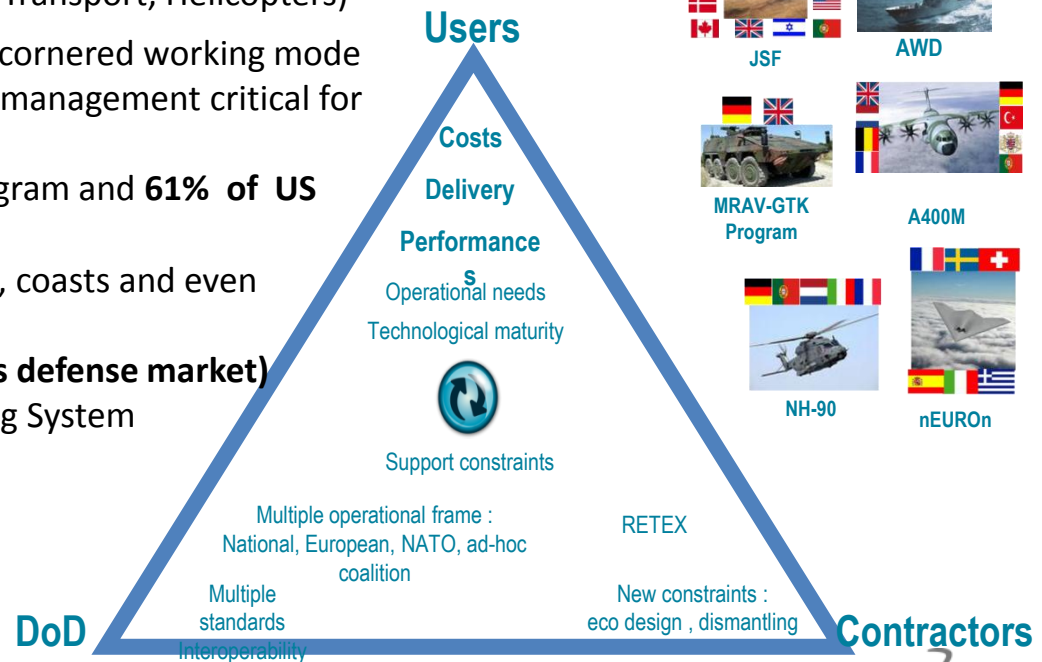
Transport, Helicopters)

cornered working mode

management critical for

gram and **61% of US**

, coasts and even

**s defense market)**

g System

Users

Costs

Delivery

Performance s

Operational needs

Technological maturity

Support constraints

Multiple operational frame : National, European, NATO, ad-hoc coalition

RETEX

Multiple standards Interoperability

New constraints : eco design , dismantling

DoD

Contractors

JSF

AWD

MRAV-GTK Program

A400M

NH-90

nEUROn